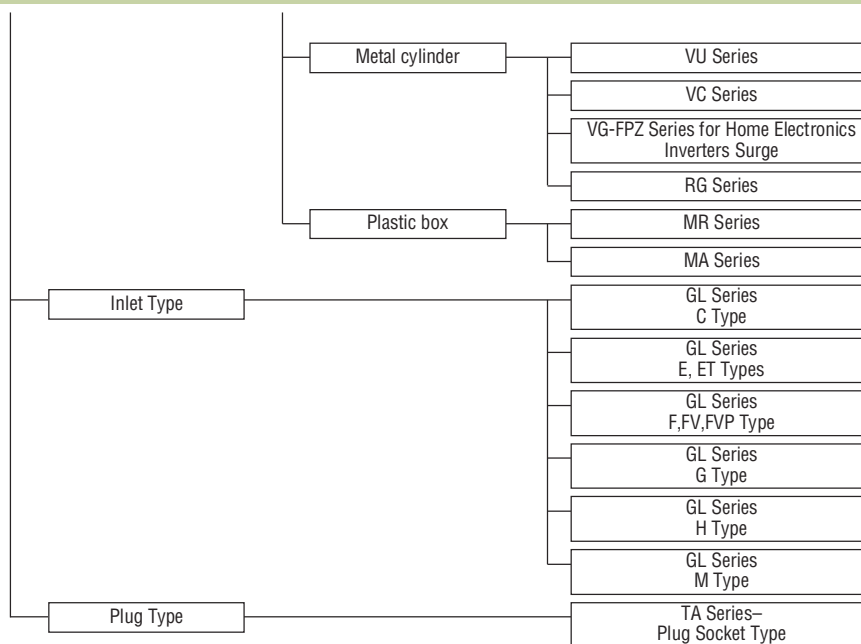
Metal cylinder

VU Series

VC Series

VG-FPZ Series for Home Electronics Inverters Surge

RG Series

Plastic box

MR Series

MA Series

Inlet Type

GL Series C Type

GL Series E, ET Types

GL Series F,FV,FVP Type

GL Series G Type

GL Series H Type

GL Series M Type

Plug Type

TA Series– Plug Socket Type